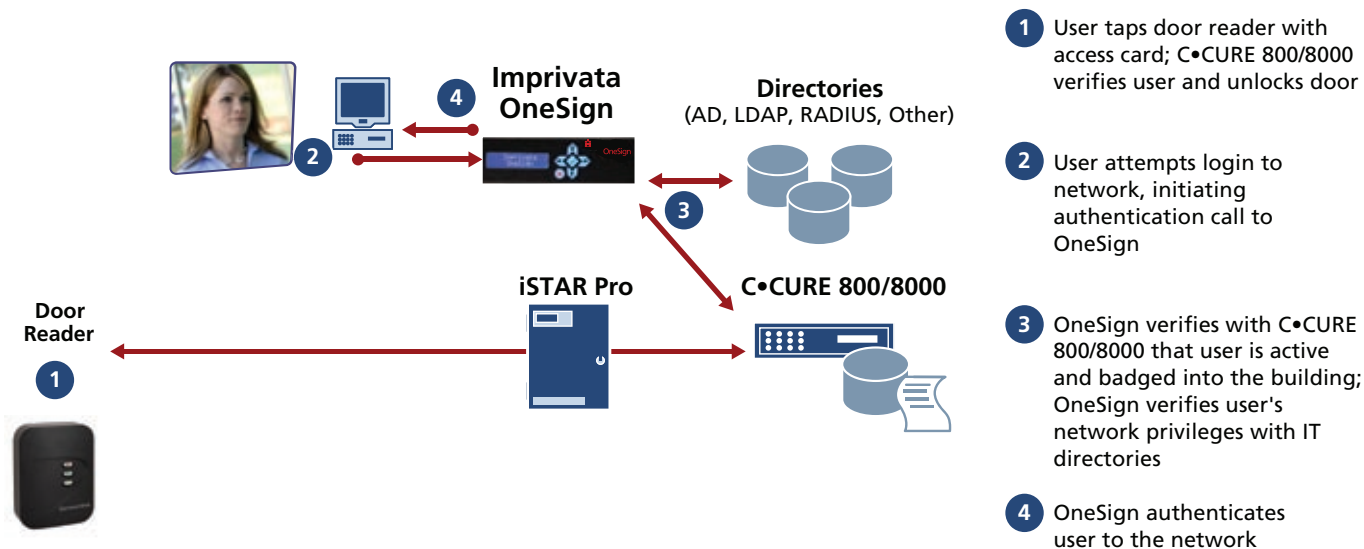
Imprivata OneSign

4

2

OneSign

Directories
(AD, LDAP, RADIUS, Other)

3

Door Reader

1

iSTAR Pro

C•CURE 800/8000

1 User taps door reader with access card; C•CURE 800/8000 verifies user and unlocks door

2 User attempts login to network, initiating authentication call to OneSign

3 OneSign verifies with C•CURE 800/8000 that user is active and badged into the building; OneSign verifies user's network privileges with IT directories

4 OneSign authenticates user to the network